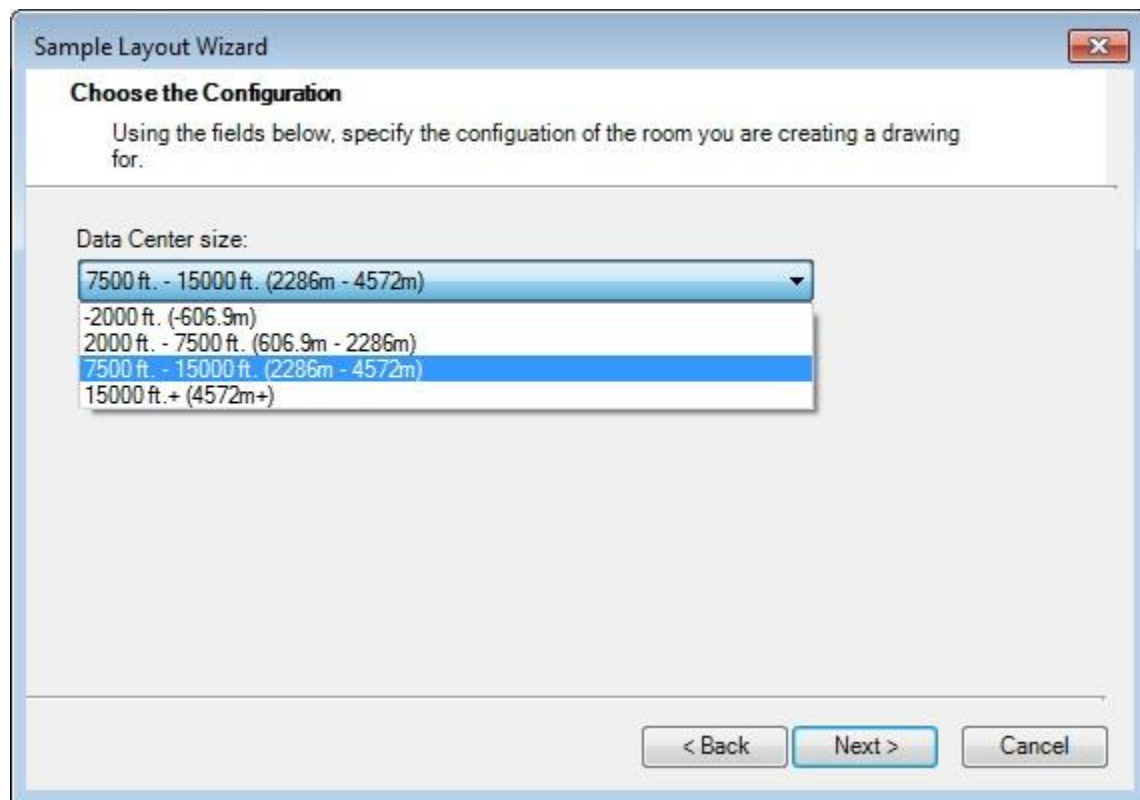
Sample Layout Wizard

Choose the Configuration

Using the fields below, specify the configuation of the room you are creating a drawing for.

Data Center size:

7500 ft. - 15000 ft. (2286m - 4572m)

-2000 ft. (-606.9m)
2000 ft. - 7500 ft. (606.9m - 2286m)
7500 ft. - 15000 ft. (2286m - 4572m)
15000 ft.+ (4572m+)

< Back
Next >
Cancel